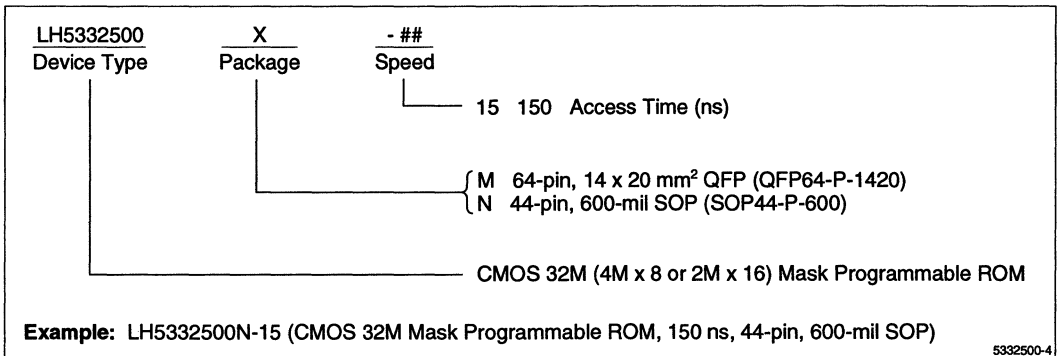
LH5332500
Device Type

X
Package

- ##
Speed

15 150 Access Time (ns)

M 64-pin, 14 x 20 mm$^2$ QFP (QFP64-P-1420)
N 44-pin, 600-mil SOP (SOP44-P-600)

CMOS 32M (4M x 8 or 2M x 16) Mask Programmable ROM

**Example:** LH5332500N-15 (CMOS 32M Mask Programmable ROM, 150 ns, 44-pin, 600-mil SOP)

5332500-4